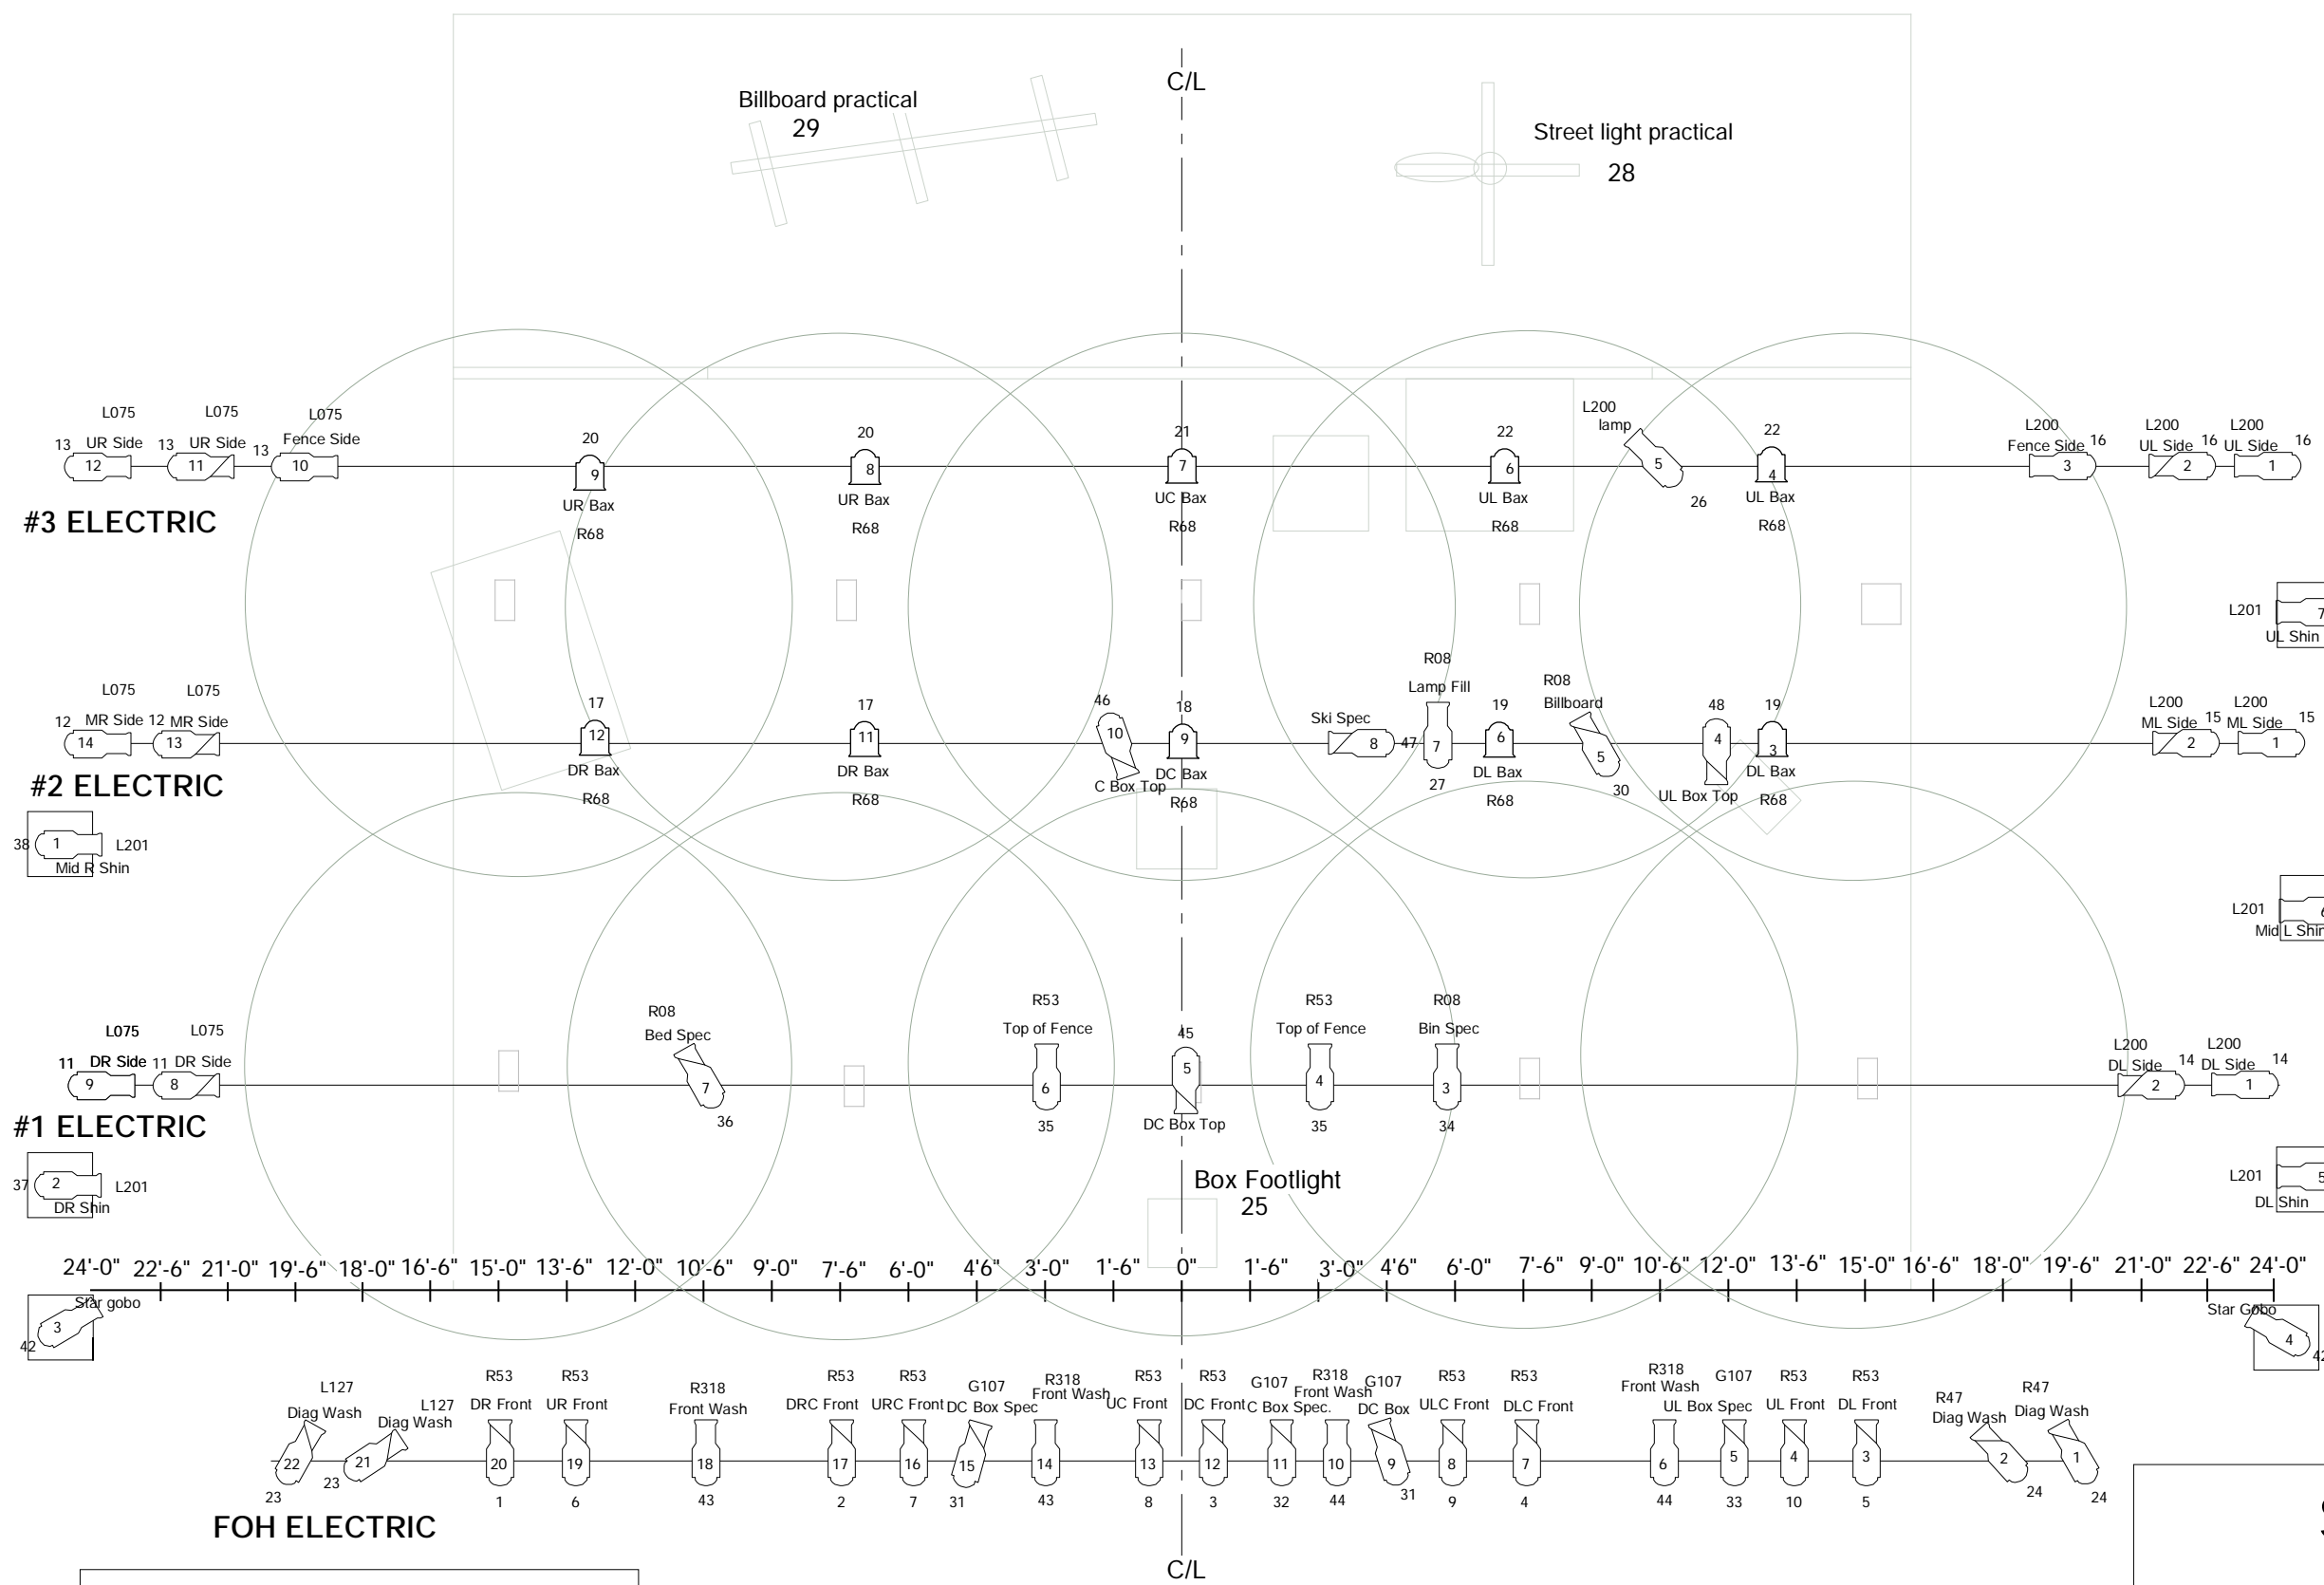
C/L

Billboard practical
29

Street light practical
28

L075
13 UR Side
12

L075
13 UR Side
11

L075
13 Fence Side
10

20
9
UR Bax
R68

20
8
UR Bax
R68

21
7
UC Bax
R68

22
6
UL Bax
R68

L200
lamp
5
26

22
4
UL Bax
R68

L200
Fence Side 16
3

L200
UL Side 16
2

L200
UL Side 16
1

#3 ELECTRIC

L201
7
UL Shin

L075
12 MR Side
14

L075
12 MR Side
13

17
12
DR Bax
R68

17
11
DR Bax
R68

46
10
C Box Top

18
9
DC Bax
R68

Ski Spec
8
47

R08
Lamp Fill
7
27

19
6
DL Bax
R68

R08
Billboard
5
30

48
4
UL Box Top

19
3
DL Bax
R68

L200
ML Side 15
2

L200
ML Side 15
1

#2 ELECTRIC

38
1
L201
Mid R Shin

L201
6
Mid L Shin

L075
11 DR Side
9

L075
11 DR Side
8

R08
Bed Spec
7
36

R53
Top of Fence
6
35

45
5
DC Box Top

R53
Top of Fence
4
35

R08
Bin Spec
3
34

L200
DL Side 14
2

L200
DL Side 14
1

#1 ELECTRIC

37
2
L201
DR Shin

L201
5
DL Shin

Box Footlight
25

24'-0" 22'-6" 21'-0" 19'-6" 18'-0" 16'-6" 15'-0" 13'-6" 12'-0" 10'-6" 9'-0" 7'-6" 6'-0" 4'6" 3'-0" 1'-6" 0" 1'-6" 3'-0" 4'6" 6'-0" 7'-6" 9'-0" 10'-6" 12'-0" 13'-6" 15'-0" 16'-6" 18'-0" 19'-6" 21'-0" 22'-6" 24'-0"

Star gobo
3
42

Star Gobo
4
42

L127
Diag Wash
22
23

L127
Diag Wash
21
23

R53
DR Front
20
1

R53
UR Front
19
6

R318
Front Wash
18
43

R53
DRC Front
17
2

R53
URC Front
16
7

G107
DC Box Spec
15
31

R318
Front Wash
14
43

R53
UC Front
13
8

R53
DC Front
12
3

G107
C Box Spec.
11
32

R318
Front Wash
10
44

G107
DC Box
9
31

R53
ULC Front
8
9

R53
DLC Front
7
4

R318
Front Wash
6
44

G107
UL Box Spec
5
33

R53
UL Front
4
10

R53
DL Front
3
5

R47
Diag Wash
2
24

R47
Diag Wash
1
24

FOH ELECTRIC

C/L